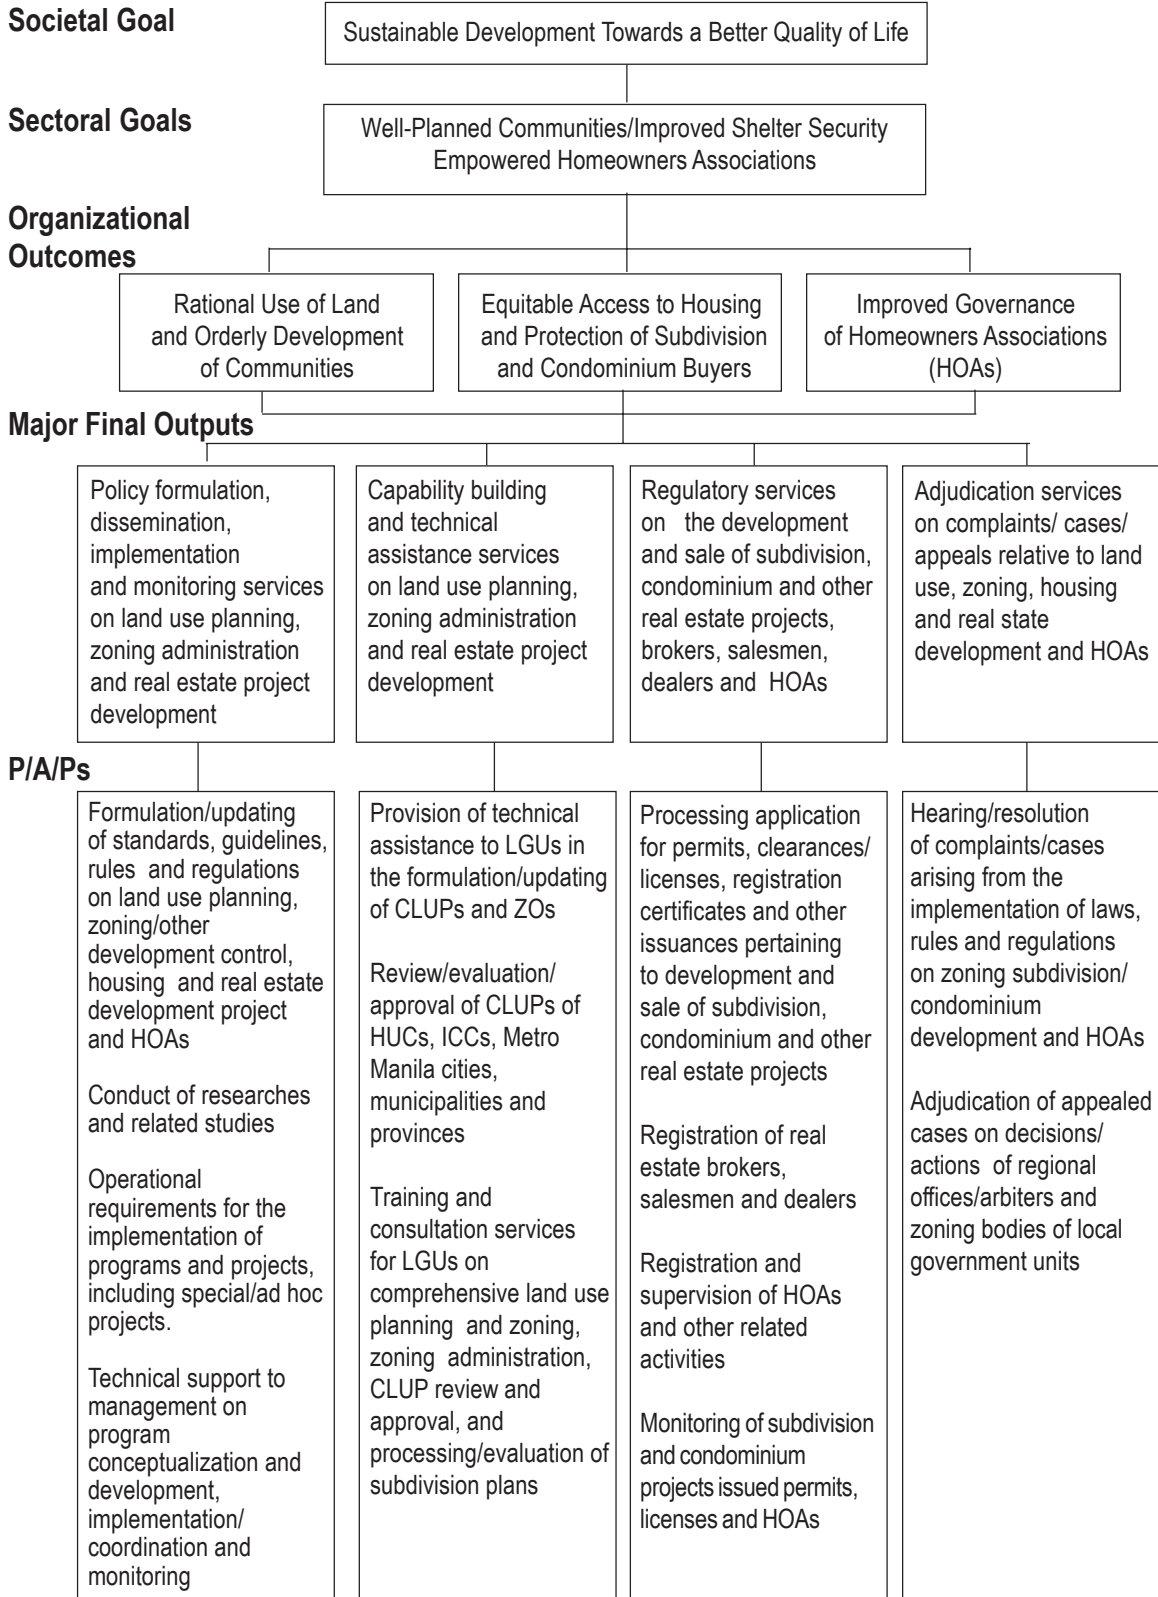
Societal Goal

Sustainable Development Towards a Better Quality of Life

Sectoral Goals

Well-Planned Communities/Improved Shelter Security
Empowered Homeowners Associations

Organizational Outcomes

Rational Use of Land and Orderly Development of Communities

Equitable Access to Housing and Protection of Subdivision and Condominium Buyers

Improved Governance of Homeowners Associations (HOAs)

Major Final Outputs

Policy formulation, dissemination, implementation and monitoring services on land use planning, zoning administration and real estate project development

Capability building and technical assistance services on land use planning, zoning administration and real estate project development

Regulatory services on the development and sale of subdivision, condominium and other real estate projects, brokers, salesmen, dealers and HOAs

Adjudication services on complaints/ cases/ appeals relative to land use, zoning, housing and real state development and HOAs

P/A/Ps

Formulation/updating of standards, guidelines, rules and regulations on land use planning, zoning/other development control, housing and real estate development project and HOAs

Conduct of researches and related studies

Operational requirements for the implementation of programs and projects, including special/ad hoc projects.

Technical support to management on program conceptualization and development, implementation/ coordination and monitoring

Provision of technical assistance to LGUs in the formulation/updating of CLUPs and ZOs

Review/evaluation/ approval of CLUPs of HUCs, ICCs, Metro Manila cities, municipalities and provinces

Training and consultation services for LGUs on comprehensive land use planning and zoning, zoning administration, CLUP review and approval, and processing/evaluation of subdivision plans

Processing application for permits, clearances/ licenses, registration certificates and other issuances pertaining to development and sale of subdivision, condominium and other real estate projects

Registration of real estate brokers, salesmen and dealers

Registration and supervision of HOAs and other related activities

Monitoring of subdivision and condominium projects issued permits, licenses and HOAs

Hearing/resolution of complaints/cases arising from the implementation of laws, rules and regulations on zoning subdivision/ condominium development and HOAs

Adjudication of appealed cases on decisions/ actions of regional offices/arbiters and zoning bodies of local government units